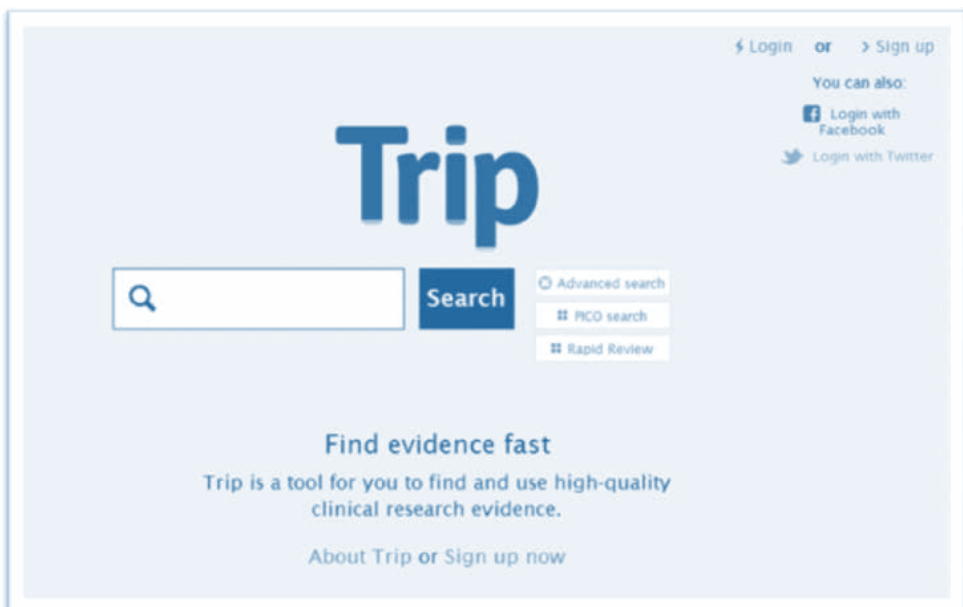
Login or Sign up

You can also:

Login with Facebook

Login with Twitter

Trip

Search

Advanced search

PICO search

Rapid Review

Find evidence fast

Trip is a tool for you to find and use high-quality clinical research evidence.

About Trip or Sign up now